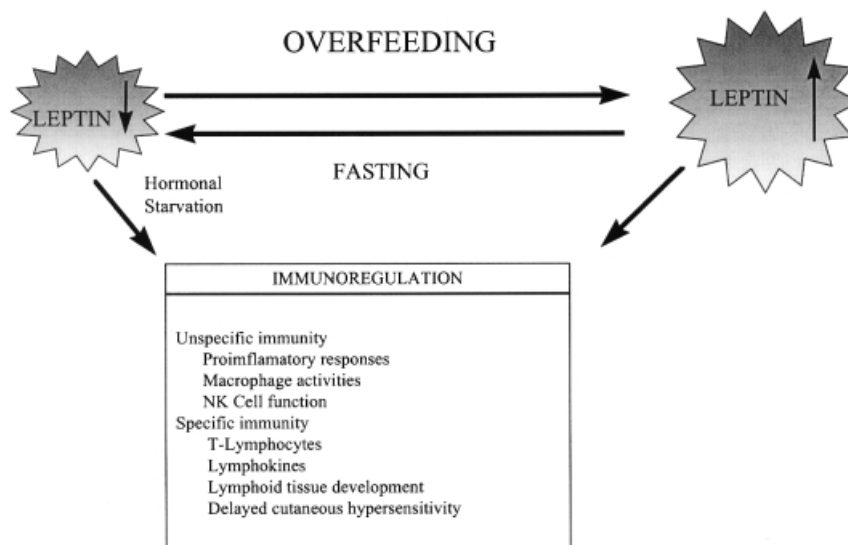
OVERFEEDING

LEPTIN

LEPTIN

FASTING

Hormonal Starvation

IMMUNOREGULATION

Unspecific immunity
Proimflamatory responses
Macrophage activities
NK Cell function
Specific immunity
T-Lymphocytes
Lymphokines
Lymphoid tissue development
Delayed cutaneous hypersensitivity